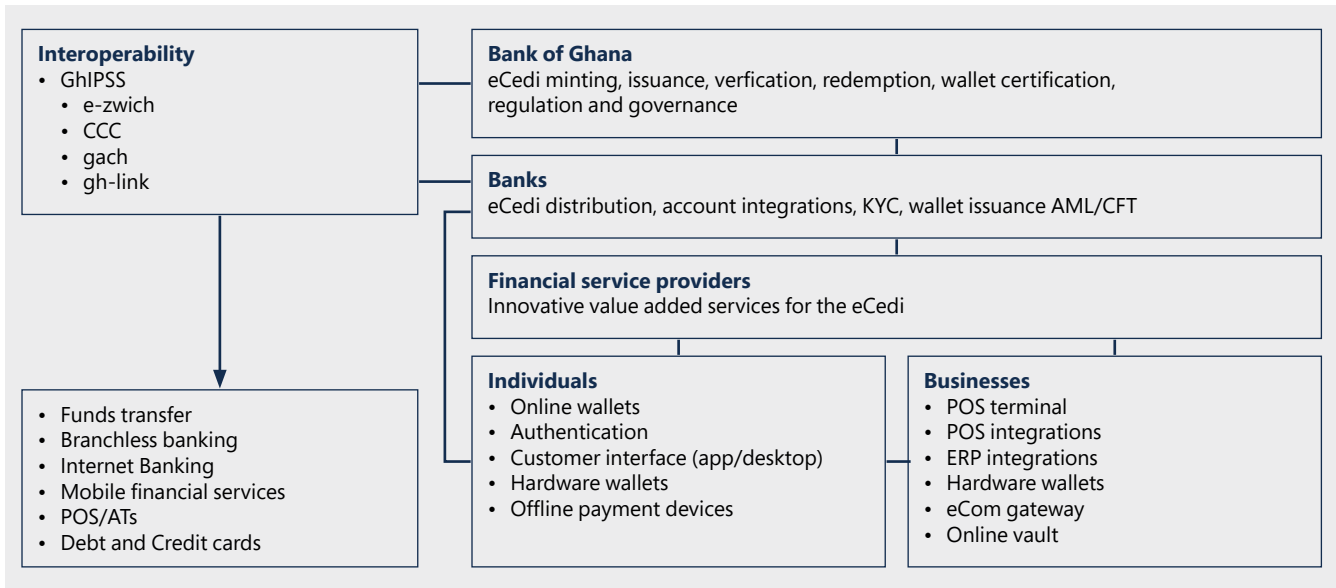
**Interoperability**
- GhIPSS
  - e-zwich
  - CCC
  - gach
  - gh-link

**Bank of Ghana**
eCedi minting, issuance, verfication, redemption, wallet certification, regulation and governance

**Banks**
eCedi distribution, account integrations, KYC, wallet issuance AML/CFT

**Financial service providers**
Innovative value added services for the eCedi

- Funds transfer
- Branchless banking
- Internet Banking
- Mobile financial services
- POS/ATs
- Debt and Credit cards

**Individuals**
- Online wallets
- Authentication
- Customer interface (app/desktop)
- Hardware wallets
- Offline payment devices

**Businesses**
- POS terminal
- POS integrations
- ERP integrations
- Hardware wallets
- eCom gateway
- Online vault